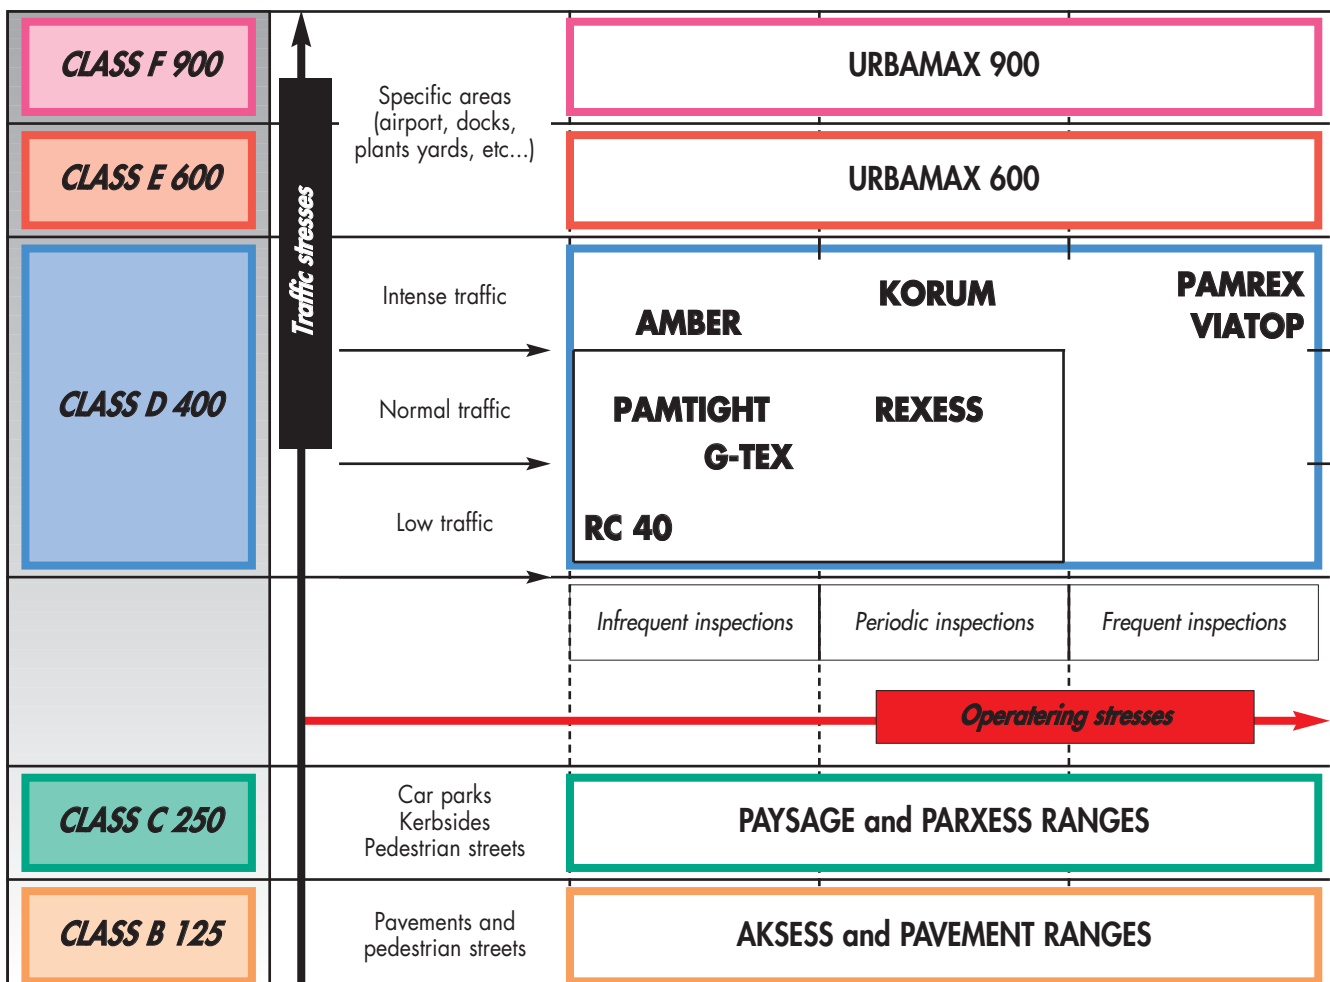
CLASS F 900

CLASS E 600

CLASS D 400

CLASS C 250

CLASS B 125

Traffic stresses

Specific areas (airport, docks, plants yards, etc...)

URBAMAX 900

URBAMAX 600

Intense traffic

Normal traffic

Low traffic

AMBER

KORUM

PAMREX VIATOP

PAMTIGHT

REXESS

G-TEX

RC 40

Infrequent inspections

Periodic inspections

Frequent inspections

Operatering stresses

Car parks Kerbsides Pedestrian streets

PAYSAGE and PARXESS RANGES

Pavements and pedestrian streets

AKSESS and PAVEMENT RANGES